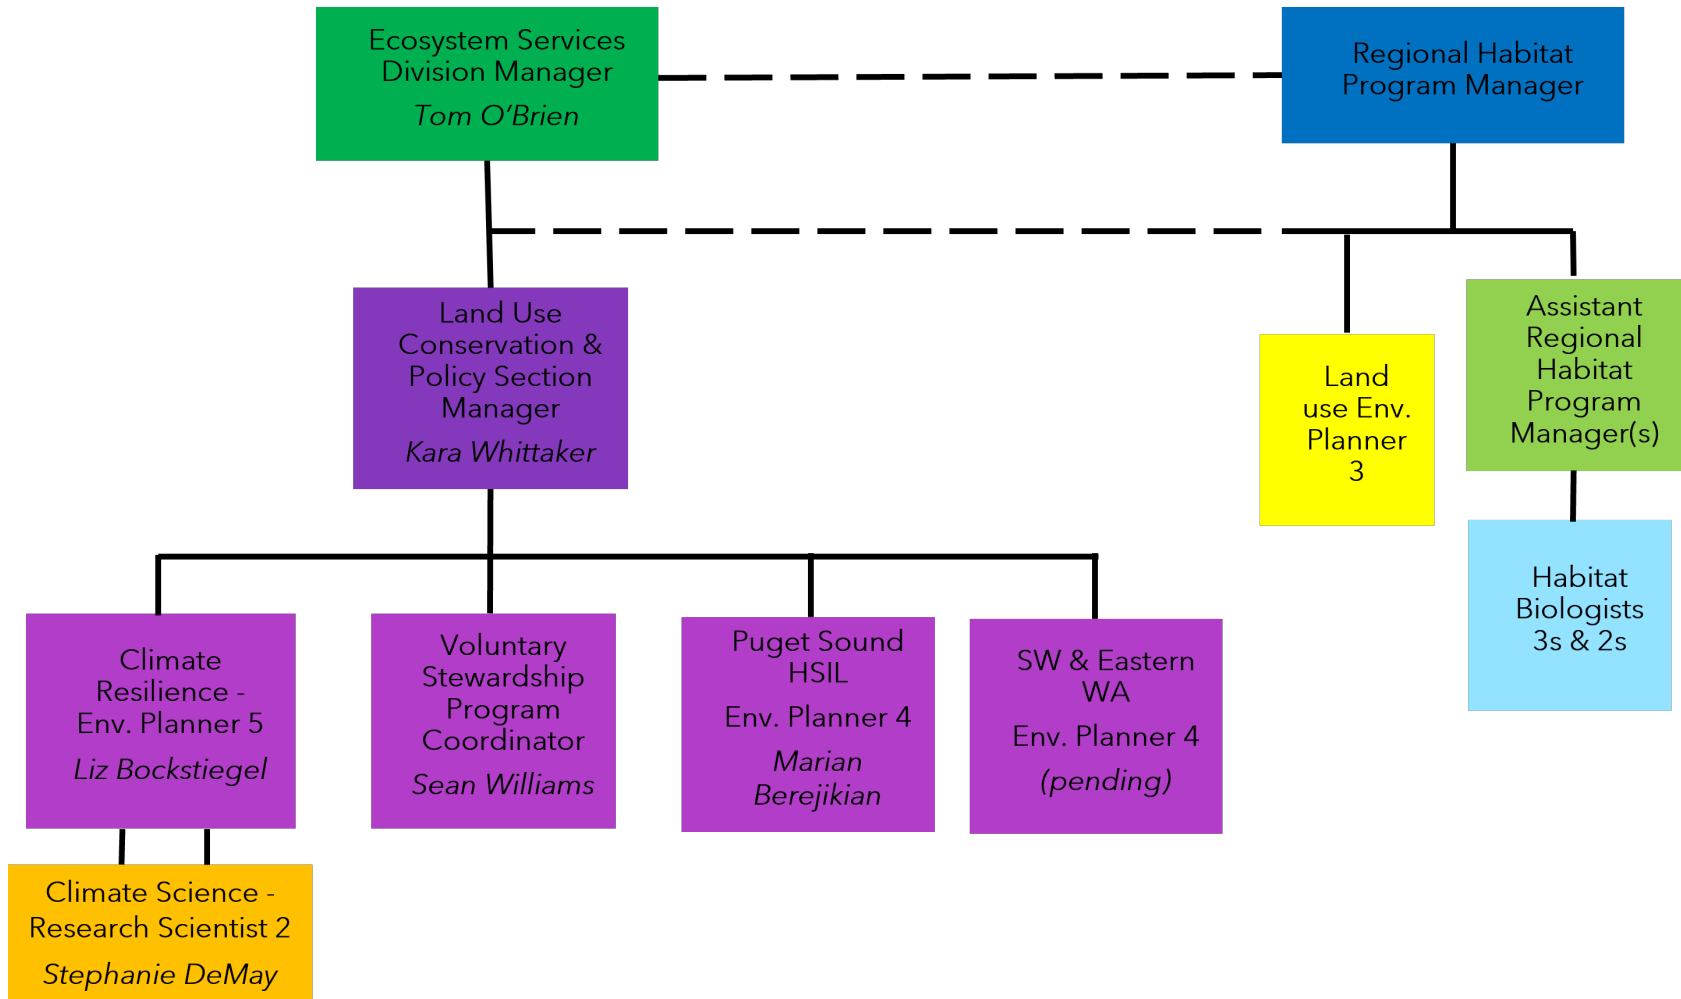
Ecosystem Services Division Manager
*Tom O'Brien*

Regional Habitat Program Manager

Land Use Conservation & Policy Section Manager
*Kara Whittaker*

Land use Env. Planner 3

Assistant Regional Habitat Program Manager(s)

Habitat Biologists 3s & 2s

Climate Resilience - Env. Planner 5
*Liz Bockstiegel*

Voluntary Stewardship Program Coordinator
*Sean Williams*

Puget Sound HSIL
Env. Planner 4
*Marian Berejikian*

SW & Eastern WA
Env. Planner 4
*(pending)*

Climate Science - Research Scientist 2
*Stephanie DeMay*